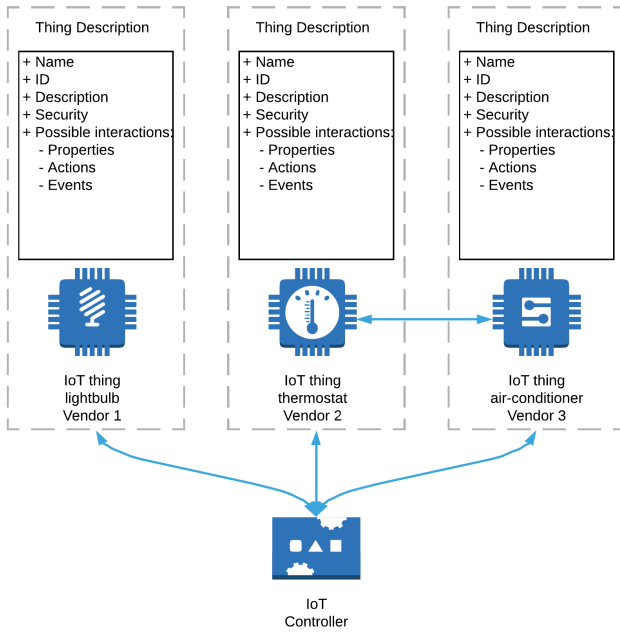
Thing Description

+ Name
+ ID
+ Description
+ Security
+ Possible interactions:
- Properties
- Actions
- Events

IoT thing
lightbulb
Vendor 1

Thing Description

+ Name
+ ID
+ Description
+ Security
+ Possible interactions:
- Properties
- Actions
- Events

IoT thing
thermostat
Vendor 2

Thing Description

+ Name
+ ID
+ Description
+ Security
+ Possible interactions:
- Properties
- Actions
- Events

IoT thing
air-conditioner
Vendor 3

IoT
Controller